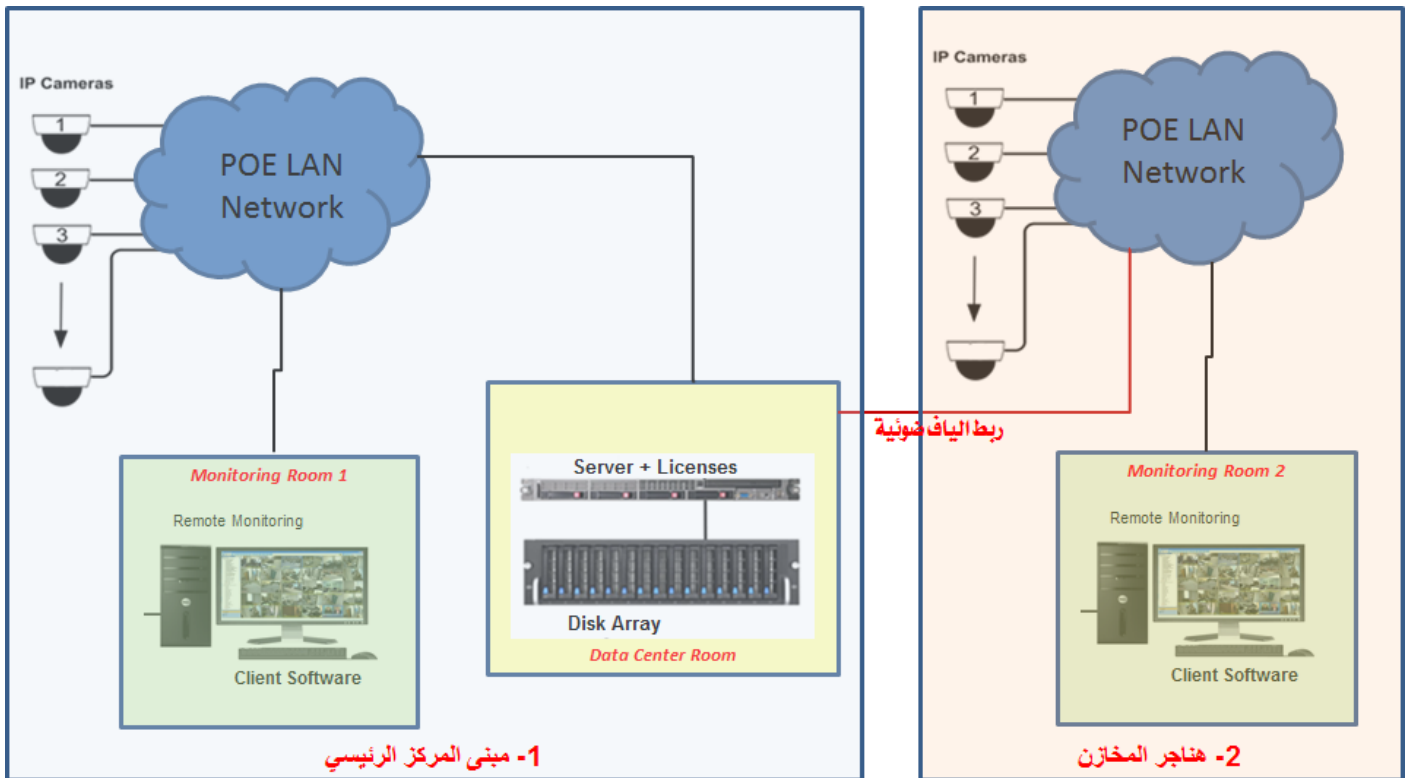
IP Cameras
1
2
3
POE LAN Network
Monitoring Room 1
Remote Monitoring
Client Software
Server + Licenses
Disk Array
Data Center Room
ربط الياف ضوئية
IP Cameras
1
2
3
POE LAN Network
Monitoring Room 2
Remote Monitoring
Client Software
1- مبنى المركز الرئيسي
2- هناجر المخازن